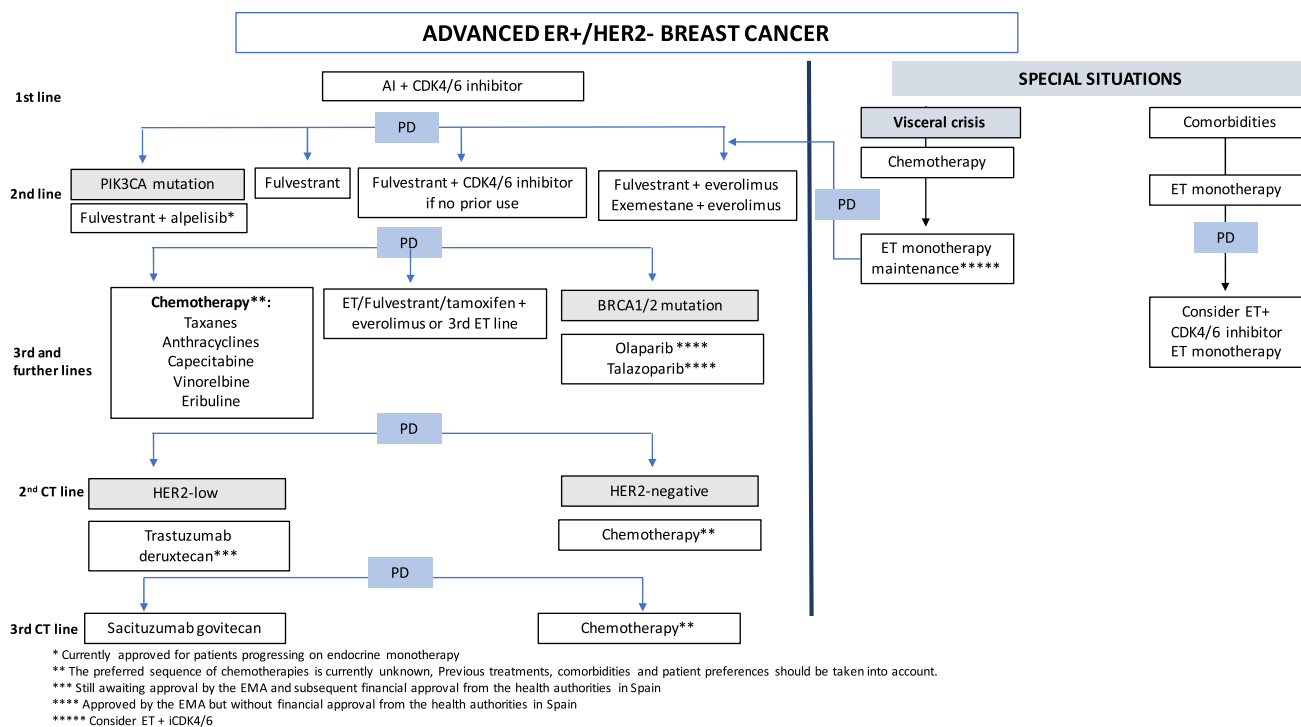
ADVANCED ER+/HER2- BREAST CANCER

1st line

AI + CDK4/6 inhibitor

PD

2nd line

PIK3CA mutation

Fulvestrant + alpelisib*

Fulvestrant

Fulvestrant + CDK4/6 inhibitor if no prior use

Fulvestrant + everolimus
Exemestane + everolimus

PD

3rd and further lines

Chemotherapy**:
Taxanes
Anthracyclines
Capecitabine
Vinorelbine
Eribuline

ET/Fulvestrant/tamoxifen + everolimus or 3rd ET line

BRCA1/2 mutation

Olaparib ****
Talazoparib****

PD

2$^{nd}$ CT line

HER2-low

Trastuzumab deruxtecan***

HER2-negative

Chemotherapy**

PD

3rd CT line

Sacituzumab govitecan

Chemotherapy**

SPECIAL SITUATIONS

Visceral crisis

Chemotherapy

PD

ET monotherapy maintenance*****

Comorbidities

ET monotherapy

PD

Consider ET+ CDK4/6 inhibitor ET monotherapy

* Currently approved for patients progressing on endocrine monotherapy
** The preferred sequence of chemotherapies is currently unknown, Previous treatments, comorbidities and patient preferences should be taken into account.
*** Still awaiting approval by the EMA and subsequent financial approval from the health authorities in Spain
**** Approved by the EMA but without financial approval from the health authorities in Spain
***** Consider ET + iCDK4/6